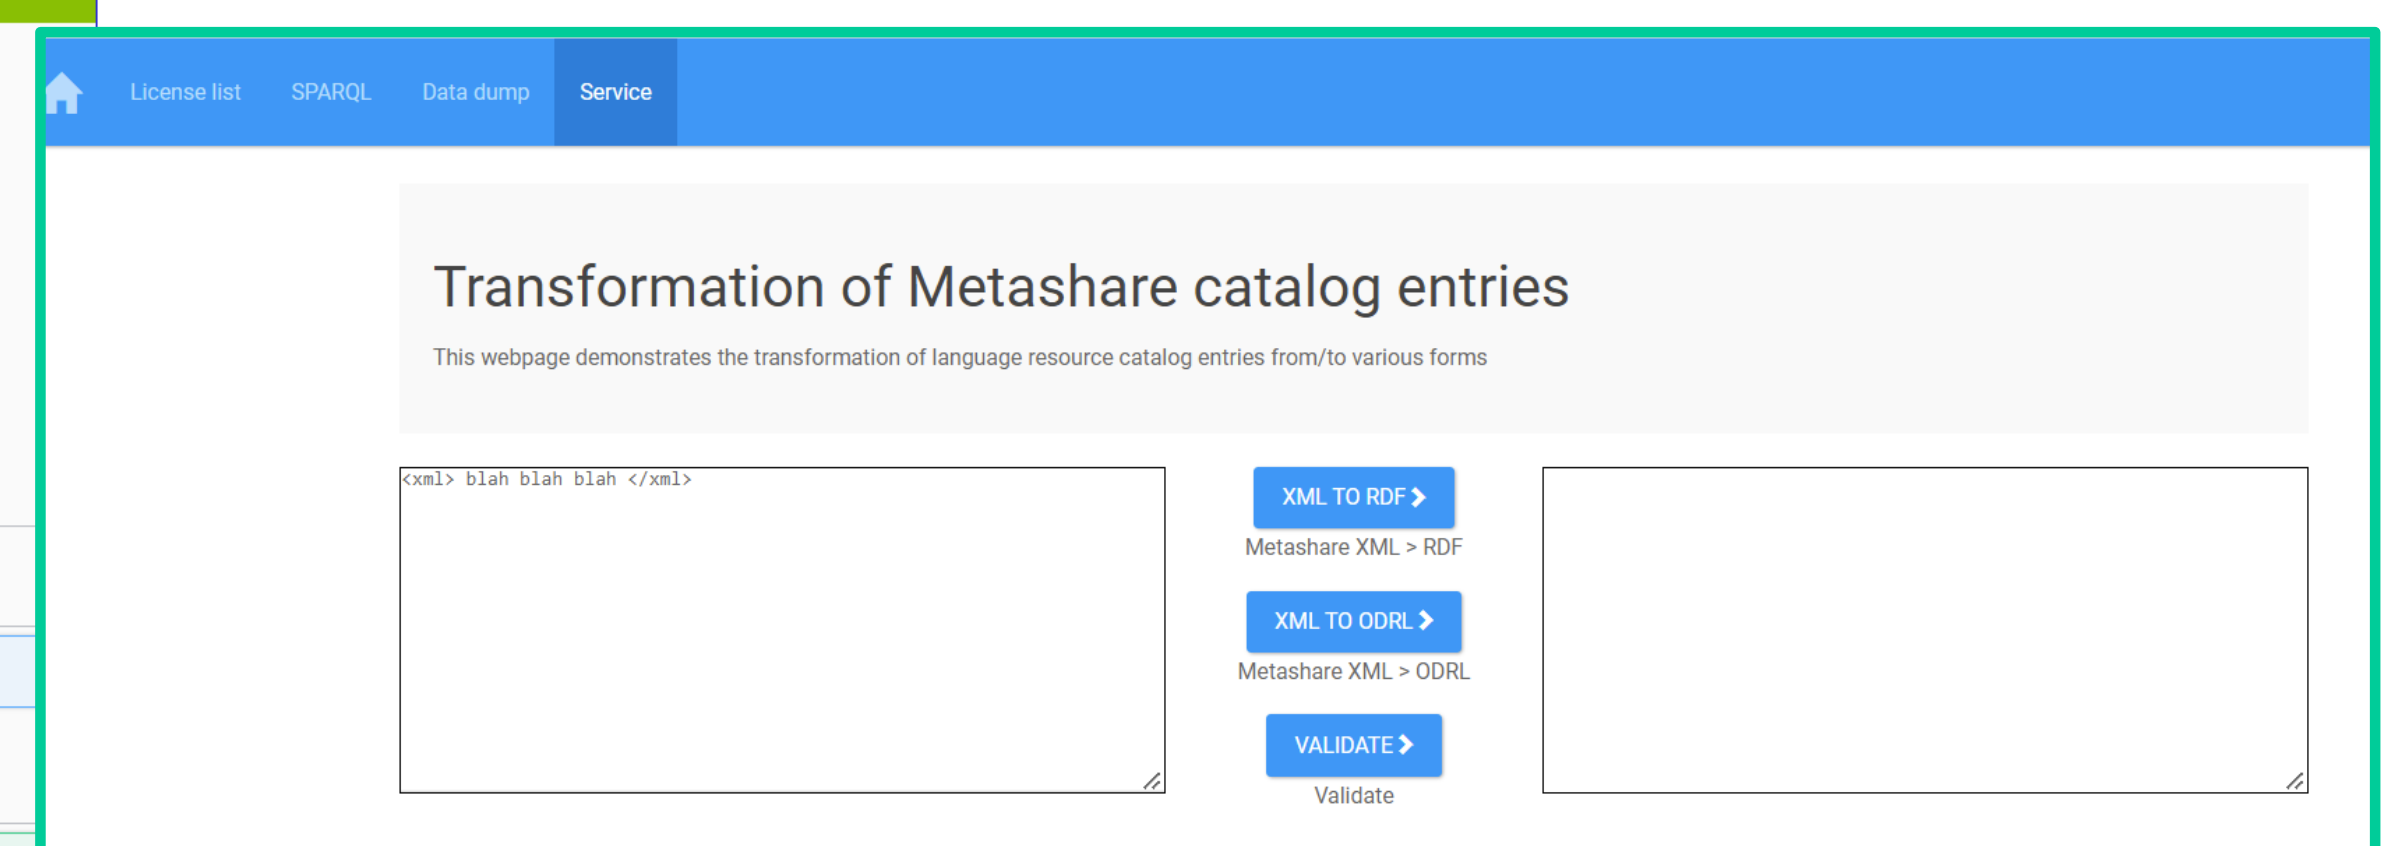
License list SPARQL Data dump Service

Transformation of Metashare catalog entries

This webpage demonstrates the transformation of language resource catalog entries from/to various forms

<xml> blah blah blah </xml>

XML TO RDF
Metashare XML > RDF

XML TO ODRL
Metashare XML > ODRL

VALIDATE
Validate